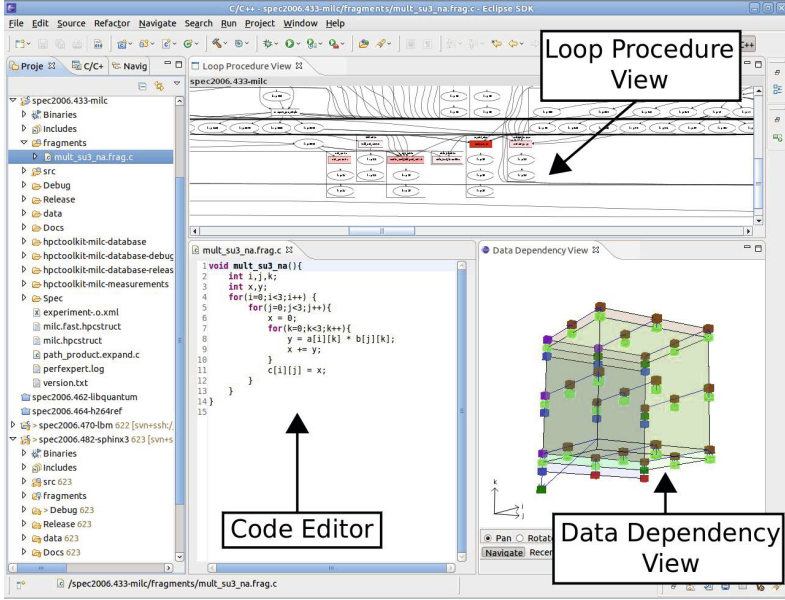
C/C++ - spec2006.433-milc/fragments/mult_su3_na.frag.c - Eclipse SDK

File Edit Source Refactor Navigate Search Run Project Window Help

Proje C/C+ Navig

spec2006.433-milc
Binaries
Includes
fragments
mult_su3_na.frag.c
src
Debug
Release
data
Docs
hpctoolkit-milc-database
hpctoolkit-milc-database-debug
hpctoolkit-milc-database-releas
hpctoolkit-milc-measurements
Spec
experiment-.o.xml
milc.fast.hpcstruct
milc.hpcstruct
path_product.expand.c
perfexpert.log
version.txt
spec2006.462-libquantum
spec2006.464-h264ref
> spec2006.470-lbm 622 [svn+ssh:/
> spec2006.482-sphinx3 623 [svn+s
Binaries
Includes
src 623
fragments
> Debug 623
Release 623
data 623
Docs 623

Loop Procedure View
spec2006.433-milc

Loop Procedure View

mult_su3_na.frag.c
1 void mult_su3_na(){
2     int i,j,k;
3     int x,y;
4     for(i=0;i<3;i++) {
5         for(j=0;j<3;j++){
6             x = 0;
7             for(k=0;k<3;k++){
8                 y = a[i][k] * b[j][k];
9                 x += y;
10            }
11            c[i][j] = x;
12        }
13    }
14 }
15

Data Dependency View

k
i
j

Pan Rotate
Navigate Recen

Code Editor

Data Dependency View

/spec2006.433-milc/fragments/mult_su3_na.frag.c